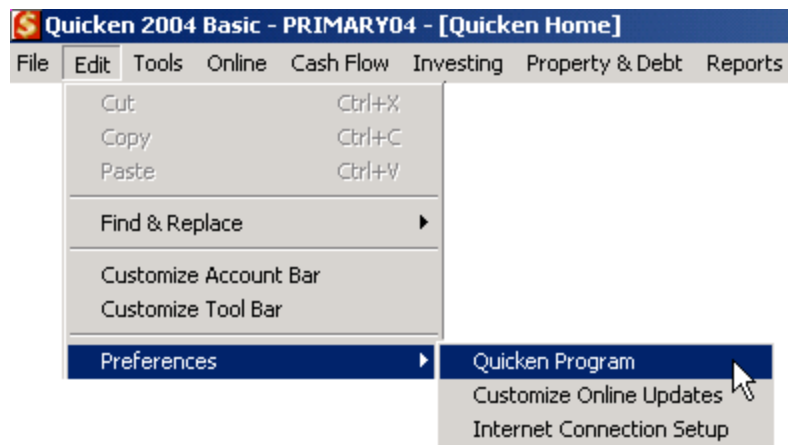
Quicken 2004 Basic - PRIMARY04 - [Quicken Home]

File Edit Tools Online Cash Flow Investing Property & Debt Reports

Cut Ctrl+X
Copy Ctrl+C
Paste Ctrl+V

Find & Replace

Customize Account Bar
Customize Tool Bar

Preferences

Quicken Program
Customize Online Updates
Internet Connection Setup